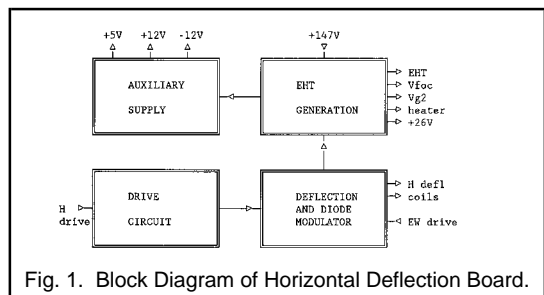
+5V +12V -12V

+147V

AUXILIARY SUPPLY

EHT GENERATION

EHT
Vfoc
Vg2
heater
+26V

H drive

DRIVE CIRCUIT

DEFLECTION AND DIODE MODULATOR

H defl coils

EW drive

Fig. 1. Block Diagram of Horizontal Deflection Board.